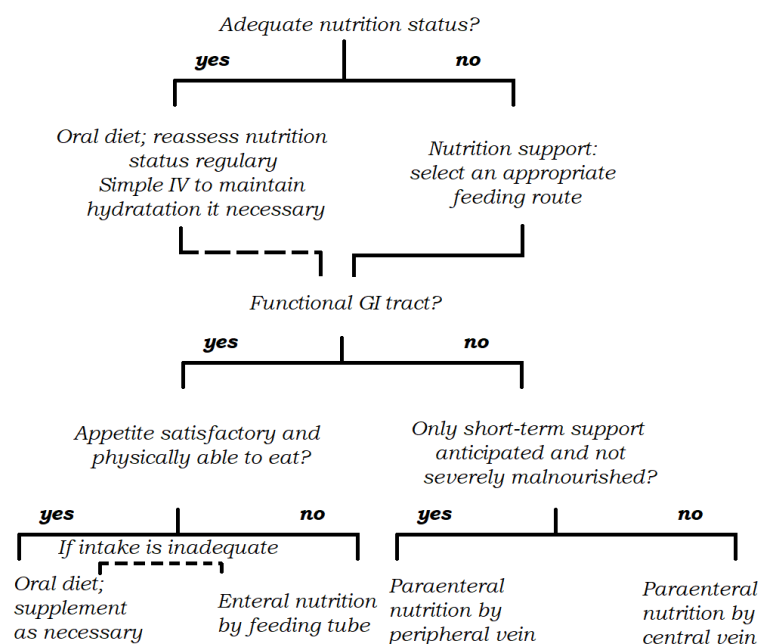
Adequate nutrition status?

yes

no

Oral diet; reassess nutrition status regulary
Simple IV to maintain hydratation it necessary

Nutrition support: select an appropriate feeding route

Functional GI tract?

yes

no

Appetite satisfactory and physically able to eat?

Only short-term support anticipated and not severely malnourished?

yes

no

If intake is inadequate

Oral diet; supplement as necessary

Enteral nutrition by feeding tube

yes

no

Paraenteral nutrition by peripheral vein

Paraenteral nutrition by central vein